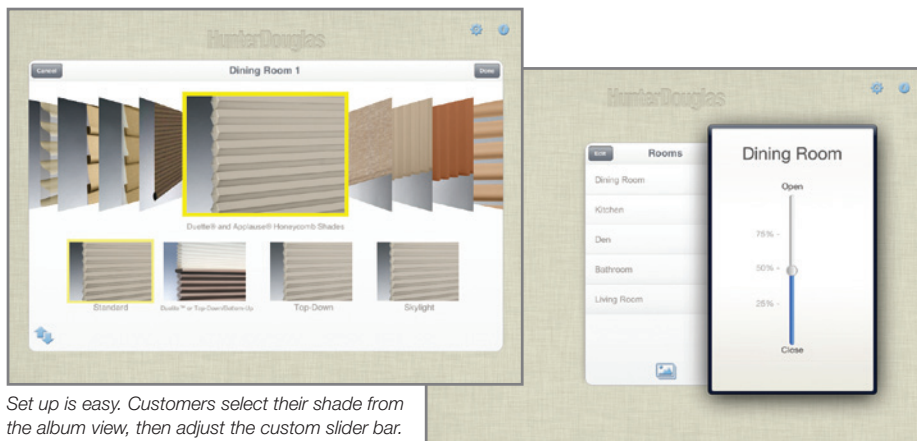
HunterDouglas

Cancel

Dining Room 1

Done

Duette® and Applause® Honeycomb Shades

Standard

Duette™ or Top-Down/Bottom-Up

Top-Down

Skylight

Set up is easy. Customers select their shade from the album view, then adjust the custom slider bar.

HunterDouglas

Edit

Rooms

Dining Room

Kitchen

Den

Bathroom

Living Room

Dining Room

Open

75% -

50% -

25% -

Close